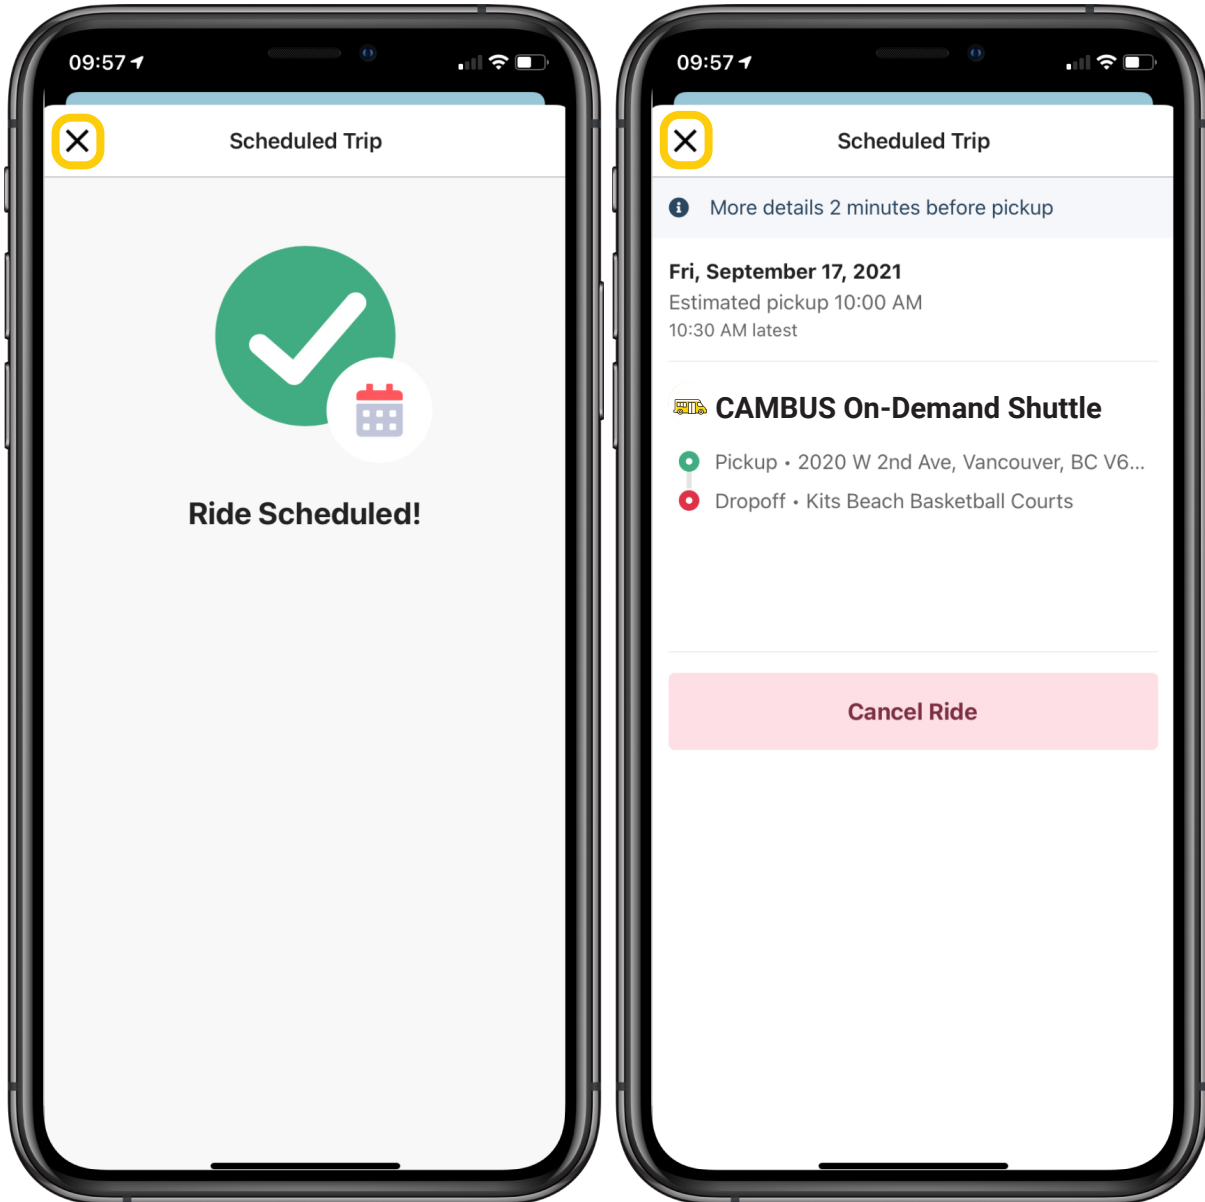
09:57

Scheduled Trip

Ride Scheduled!

09:57

Scheduled Trip

More details 2 minutes before pickup

Fri, September 17, 2021
Estimated pickup 10:00 AM
10:30 AM latest

CAMBUS On-Demand Shuttle

Pickup • 2020 W 2nd Ave, Vancouver, BC V6...
Dropoff • Kits Beach Basketball Courts

Cancel Ride